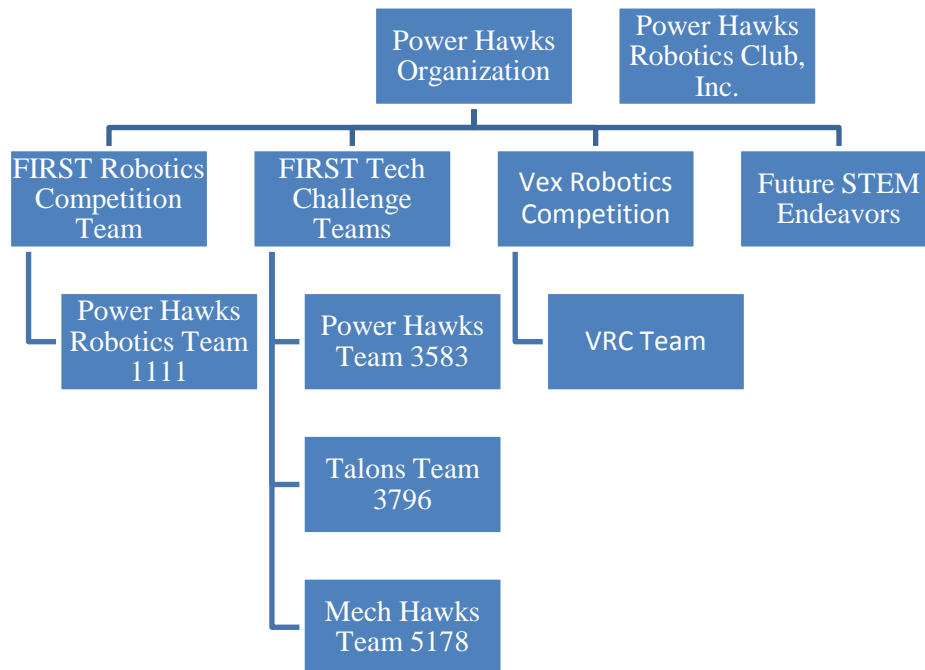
Power Hawks Organization

Power Hawks Robotics Club, Inc.

FIRST Robotics Competition Team

FIRST Tech Challenge Teams

Vex Robotics Competition

Future STEM Endeavors

Power Hawks Robotics Team 1111

Power Hawks Team 3583

VRC Team

Talons Team 3796

Mech Hawks Team 5178